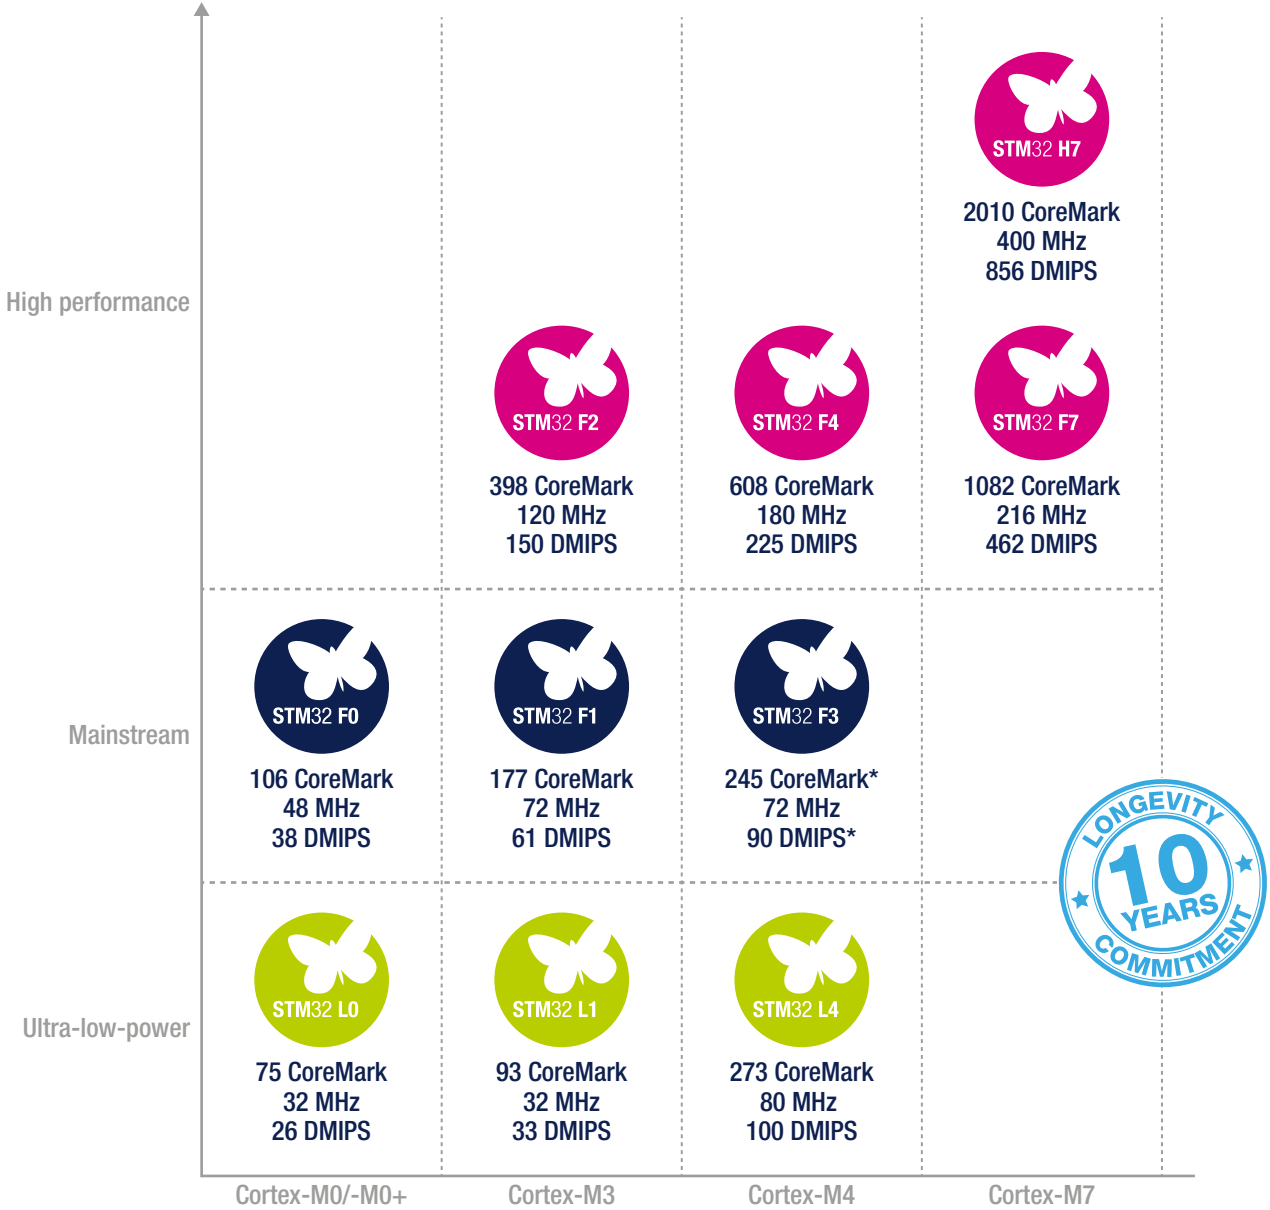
STM32 H7
2010 CoreMark
400 MHz
856 DMIPS

High performance

STM32 F2
398 CoreMark
120 MHz
150 DMIPS

STM32 F4
608 CoreMark
180 MHz
225 DMIPS

STM32 F7
1082 CoreMark
216 MHz
462 DMIPS

Mainstream

STM32 F0
106 CoreMark
48 MHz
38 DMIPS

STM32 F1
177 CoreMark
72 MHz
61 DMIPS

STM32 F3
245 CoreMark*
72 MHz
90 DMIPS*

LONGEVITY
10
YEARS
COMMITMENT

Ultra-low-power

STM32 L0
75 CoreMark
32 MHz
26 DMIPS

STM32 L1
93 CoreMark
32 MHz
33 DMIPS

STM32 L4
273 CoreMark
80 MHz
100 DMIPS

Cortex-M0/-M0+
Cortex-M3
Cortex-M4
Cortex-M7